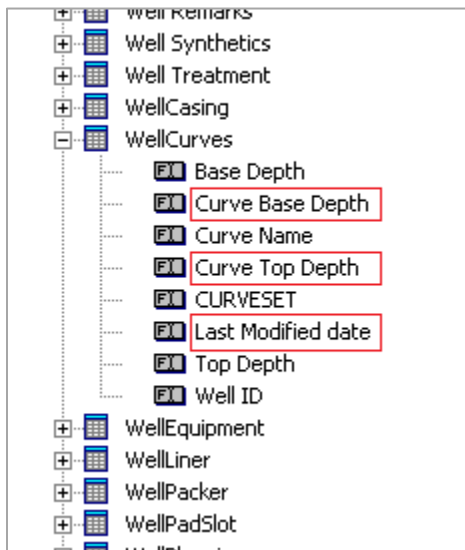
Well Remarks
Well Synthetics
Well Treatment
WellCasing
WellCurves
Base Depth
Curve Base Depth
Curve Name
Curve Top Depth
CURVESET
Last Modified date
Top Depth
Well ID
WellEquipment
WellLiner
WellPacker
WellPadSlot
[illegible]